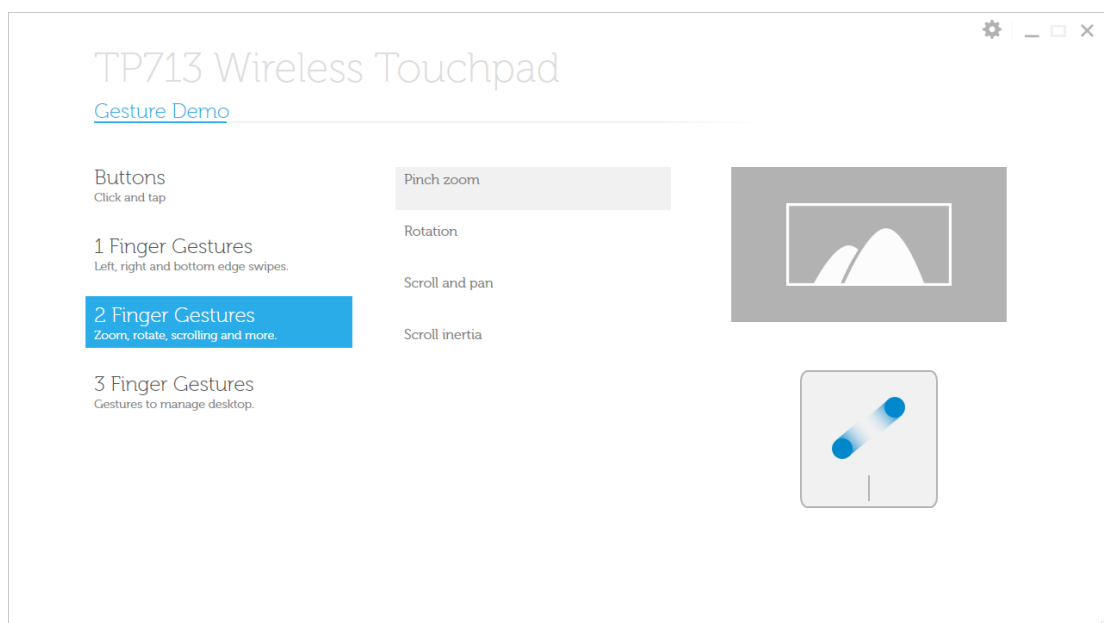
TP713 Wireless Touchpad

Gesture Demo

Buttons
Click and tap

1 Finger Gestures
Left, right and bottom edge swipes.

2 Finger Gestures
Zoom, rotate, scrolling and more.

3 Finger Gestures
Gestures to manage desktop.

Pinch zoom

Rotation

Scroll and pan

Scroll inertia